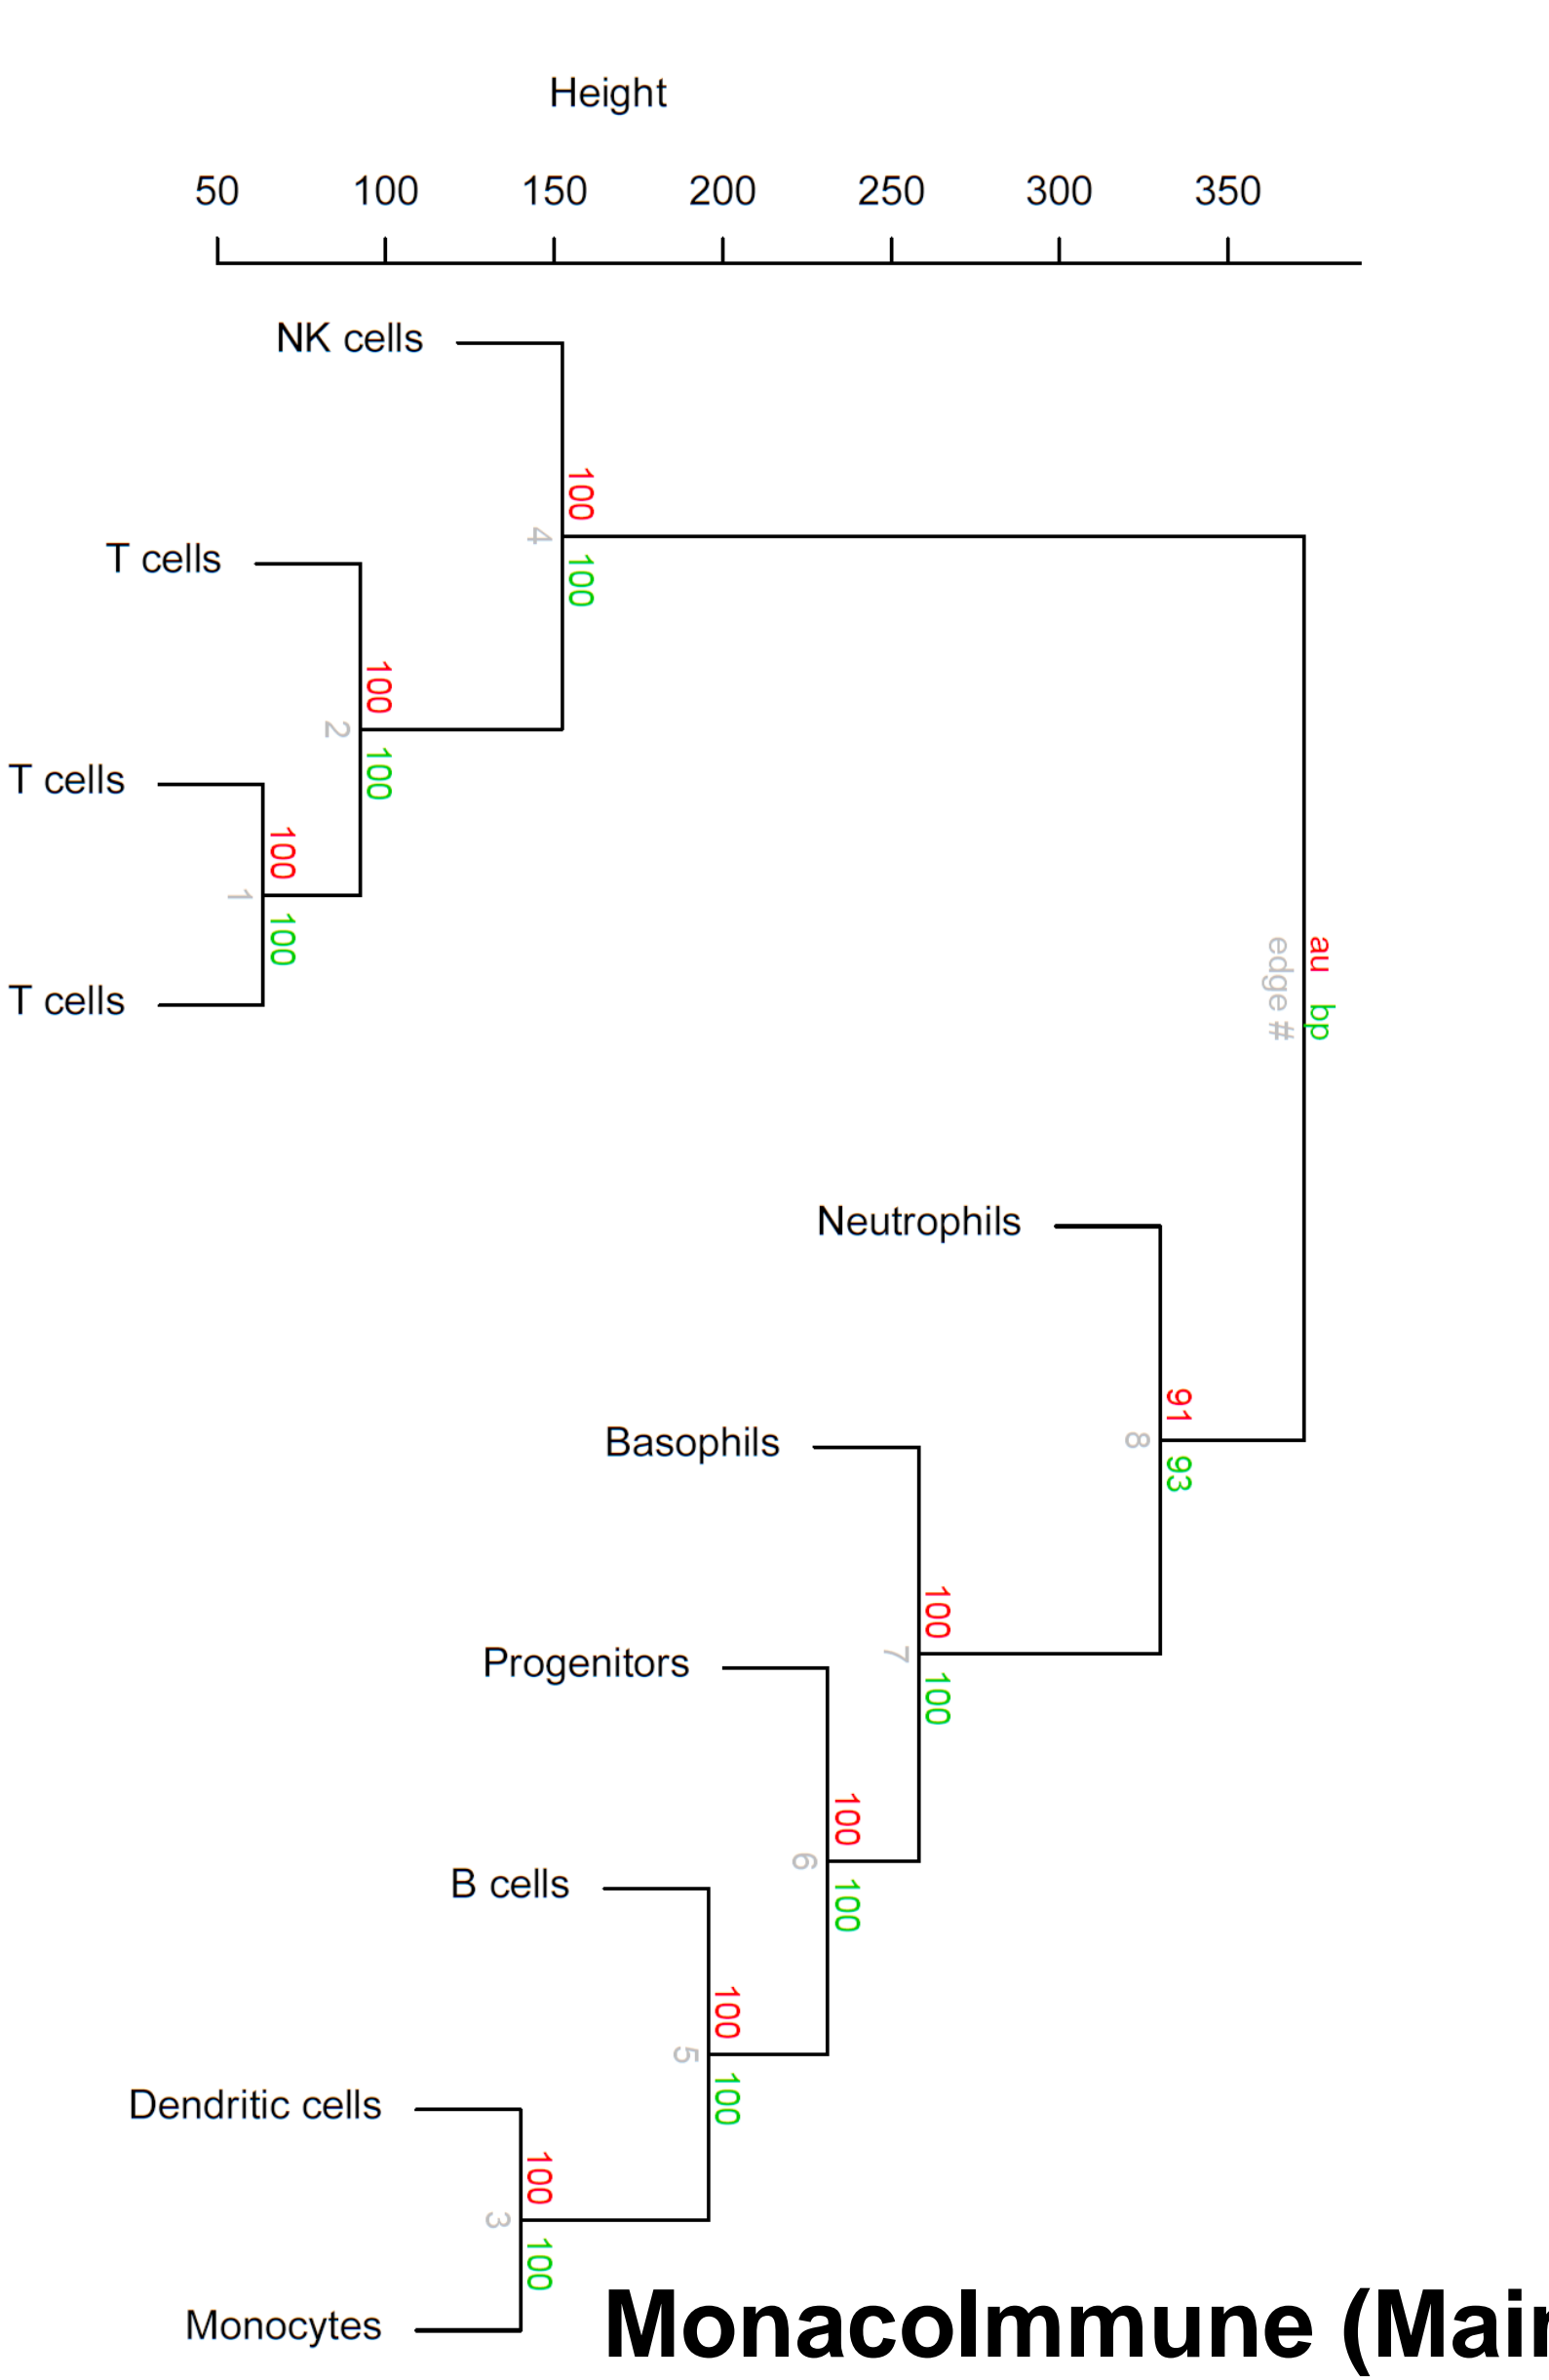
Height

50 100 150 200 250 300 350

NK cells
100
4
100
T cells
100
2
100
T cells
100
1
100
T cells

au
edge #
bp

Neutrophils
91
8
93
Basophils
100
7
100
Progenitors
100
6
100
B cells
100
5
100
Dendritic cells
100
3
100
Monocytes

MonacoImmune (Mai